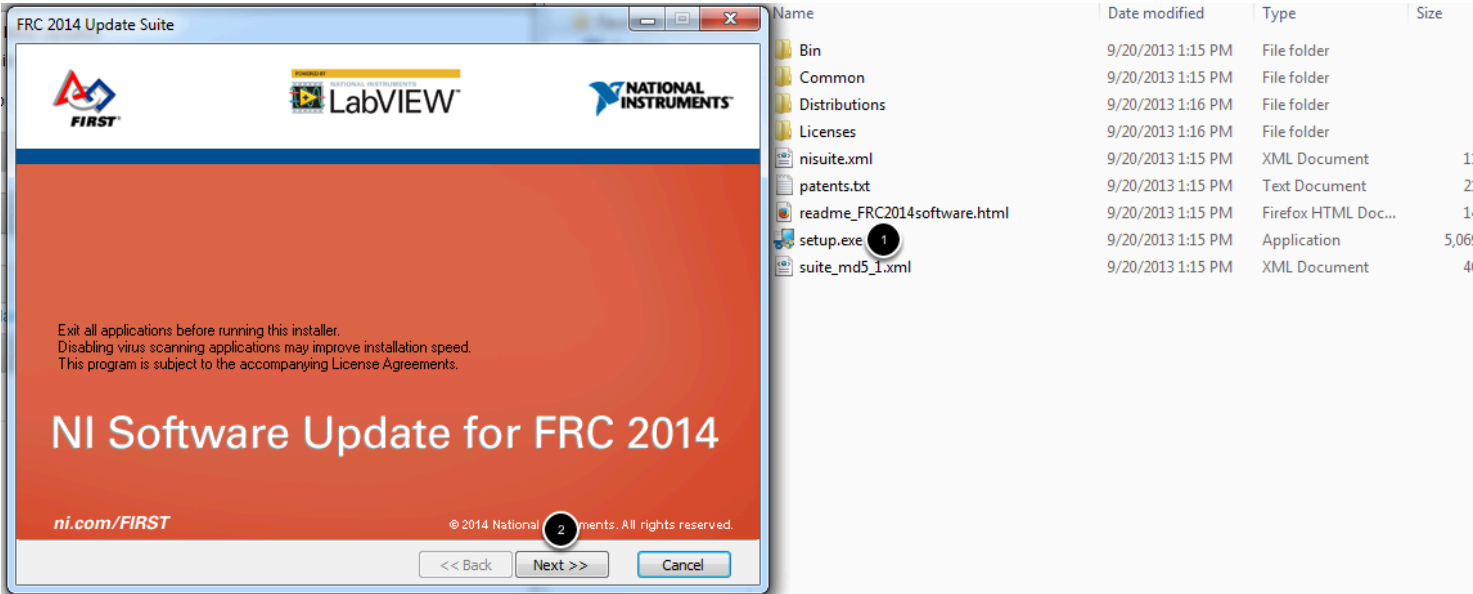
FRC 2014 Update Suite

FIRST

POWERED BY NATIONAL INSTRUMENTS LabVIEW

NATIONAL INSTRUMENTS

Exit all applications before running this installer.
Disabling virus scanning applications may improve installation speed.
This program is subject to the accompanying License Agreements.

NI Software Update for FRC 2014

ni.com/FIRST

© 2014 National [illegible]ments. All rights reserved.

2

<< Back

Next >>

Cancel

| Name | Date modified | Type | Size |
|---|---|---|---|
| Bin | 9/20/2013 1:15 PM | File folder | |
| Common | 9/20/2013 1:15 PM | File folder | |
| Distributions | 9/20/2013 1:16 PM | File folder | |
| Licenses | 9/20/2013 1:16 PM | File folder | |
| nisuite.xml | 9/20/2013 1:15 PM | XML Document | 1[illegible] |
| patents.txt | 9/20/2013 1:15 PM | Text Document | 2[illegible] |
| readme_FRC2014software.html | 9/20/2013 1:15 PM | Firefox HTML Doc... | 1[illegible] |
| setup.exe 1 | 9/20/2013 1:15 PM | Application | 5,06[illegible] |
| suite_md5_1.xml | 9/20/2013 1:15 PM | XML Document | 4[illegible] |